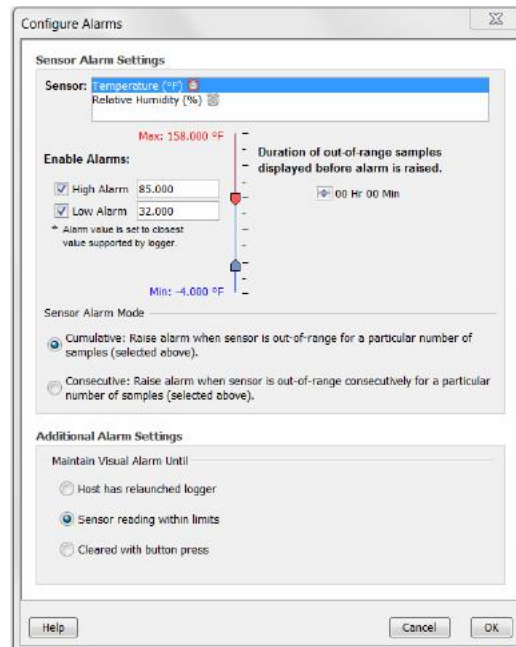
Configure Alarms

Sensor Alarm Settings

Sensor: Temperature (°F)
Relative Humidity (%)

Max: 158.000 °F

Enable Alarms:

High Alarm 85.000

Low Alarm 32.000

* Alarm value is set to closest value supported by logger.

Min: -4.000 °F

Duration of out-of-range samples displayed before alarm is raised.

00 Hr 00 Min

Sensor Alarm Mode

Cumulative: Raise alarm when sensor is out-of-range for a particular number of samples (selected above).

Consecutive: Raise alarm when sensor is out-of-range consecutively for a particular number of samples (selected above).

Additional Alarm Settings

Maintain Visual Alarm Until

Host has relaunched logger

Sensor reading within limits

Cleared with button press

Help

Cancel

OK